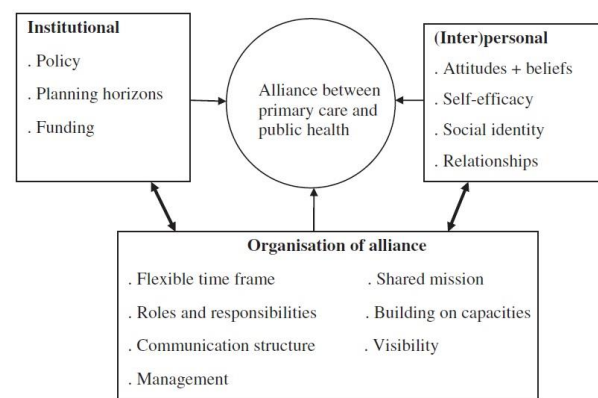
Institutional
. Policy
. Planning horizons
. Funding

Alliance between primary care and public health

(Inter)personal
. Attitudes + beliefs
. Self-efficacy
. Social identity
. Relationships

Organisation of alliance
. Flexible time frame
. Roles and responsibilities
. Communication structure
. Management
. Shared mission
. Building on capacities
. Visibility